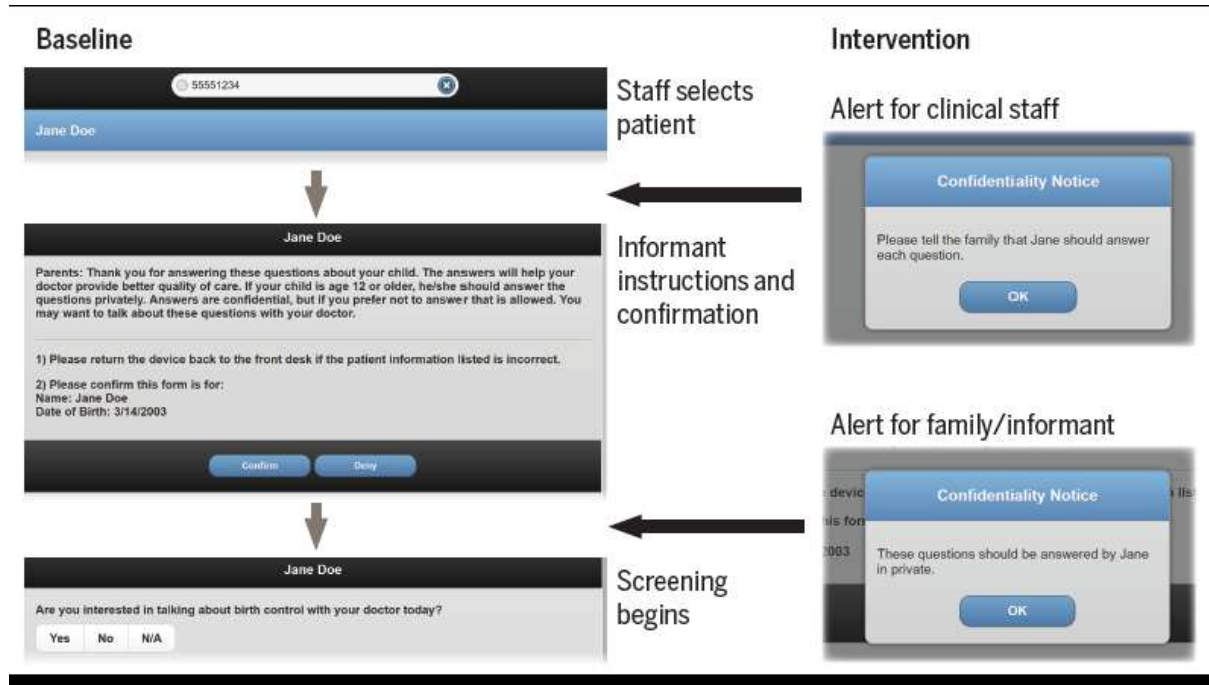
Baseline

55551234

Jane Doe

Staff selects patient

Jane Doe

Parents: Thank you for answering these questions about your child. The answers will help your doctor provide better quality of care. If your child is age 12 or older, he/she should answer the questions privately. Answers are confidential, but if you prefer not to answer that is allowed. You may want to talk about these questions with your doctor.

1) Please return the device back to the front desk if the patient information listed is incorrect.

2) Please confirm this form is for:
Name: Jane Doe
Date of Birth: 3/14/2003

Confirm Deny

Informant instructions and confirmation

Jane Doe

Are you interested in talking about birth control with your doctor today?

Yes No N/A

Screening begins

Intervention

Alert for clinical staff

Confidentiality Notice

Please tell the family that Jane should answer each question.

OK

Alert for family/informant

devic

is for

2003

Confidentiality Notice

These questions should be answered by Jane in private.

OK